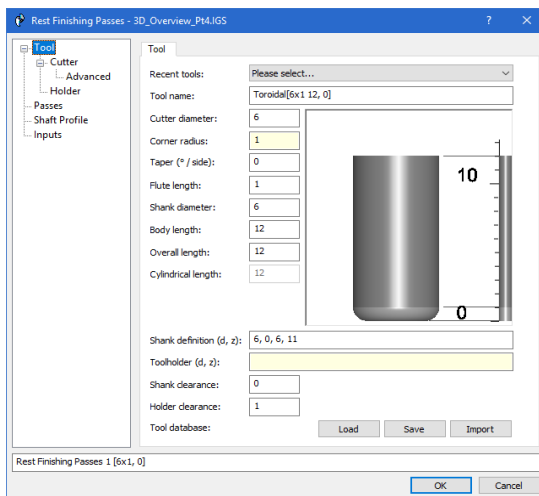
Rest Finishing Passes - 3D_Overview_Pt4.IGS

?

Tool
Cutter
Advanced
Holder
Passes
Shaft Profile
Inputs

Tool

Recent tools: Please select...
Tool name: Toroidal[6x1 12, 0]
Cutter diameter: 6
Corner radius: 1
Taper (° / side): 0
Flute length: 1
Shank diameter: 6
Body length: 12
Overall length: 12
Cylindrical length: 12

10
0

Shank definition (d, z): 6, 0, 6, 11
Toolholder (d, z):
Shank clearance: 0
Holder clearance: 1
Tool database: Load Save Import

Rest Finishing Passes 1 [6x1, 0]

OK Cancel